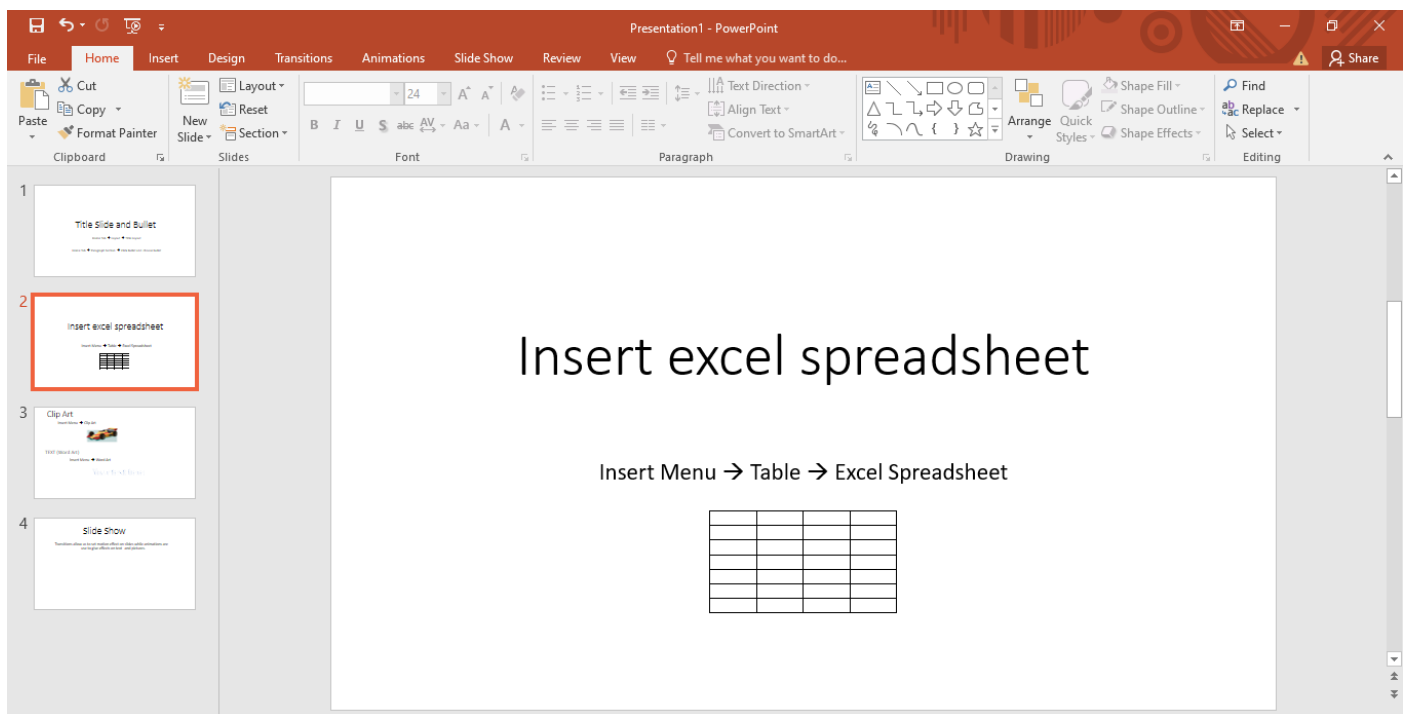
Presentation1 - PowerPoint

File Home Insert Design Transitions Animations Slide Show Review View Tell me what you want to do... Share

Paste Cut Copy Format Painter
Clipboard

New Slide Layout Reset Section
Slides

24
B I U S abc AV Aa A
Font

Text Direction Align Text Convert to SmartArt
Paragraph

Arrange Quick Styles Shape Fill Shape Outline Shape Effects
Drawing

Find Replace Select
Editing

1
Title Slide and Bullet

2
Insert excel spreadsheet

3
Clip Art
TEXT (Word Art)

4
Slide Show

Insert excel spreadsheet

Insert Menu → Table → Excel Spreadsheet